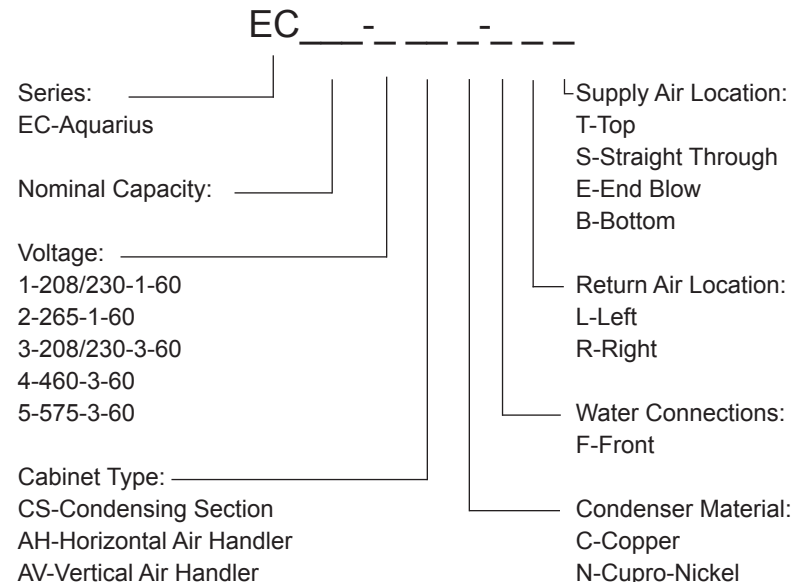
EC___-_ __ _-_ _ _

Series:
EC-Aquarius

Nominal Capacity:

Voltage:
1-208/230-1-60
2-265-1-60
3-208/230-3-60
4-460-3-60
5-575-3-60

Cabinet Type:
CS-Condensing Section
AH-Horizontal Air Handler
AV-Vertical Air Handler

Supply Air Location:
T-Top
S-Straight Through
E-End Blow
B-Bottom

Return Air Location:
L-Left
R-Right

Water Connections:
F-Front

Condenser Material:
C-Copper
N-Cupro-Nickel